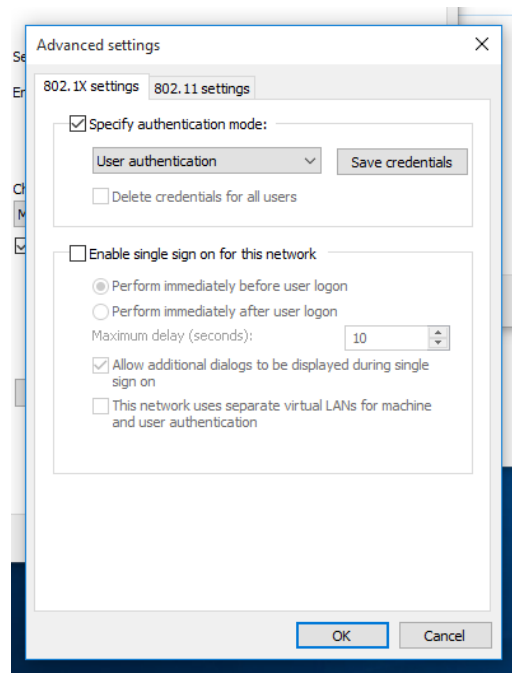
Se
En
Ch
M

Advanced settings

802.1X settings
802.11 settings

Specify authentication mode:
User authentication
Save credentials
Delete credentials for all users

Enable single sign on for this network
Perform immediately before user logon
Perform immediately after user logon
Maximum delay (seconds):
10
Allow additional dialogs to be displayed during single sign on
This network uses separate virtual LANs for machine and user authentication

OK
Cancel